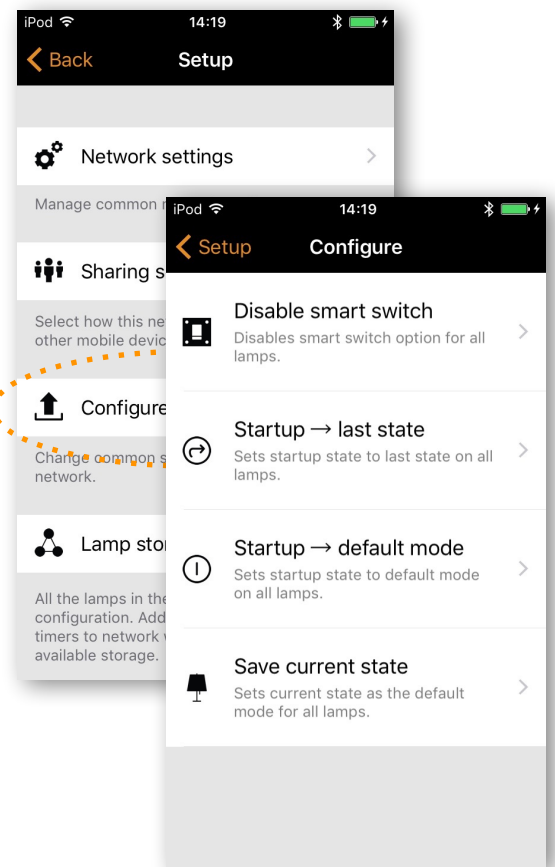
iPod 14:19

Back Setup

Network settings

Manage common n

Sharing s

Select how this ne other mobile devic

Configure

Change common s network.

Lamp stor

All the lamps in the configuration. Add timers to network available storage.

iPod 14:19

Setup Configure

Disable smart switch
Disables smart switch option for all lamps.

Startup → last state
Sets startup state to last state on all lamps.

Startup → default mode
Sets startup state to default mode on all lamps.

Save current state
Sets current state as the default mode for all lamps.